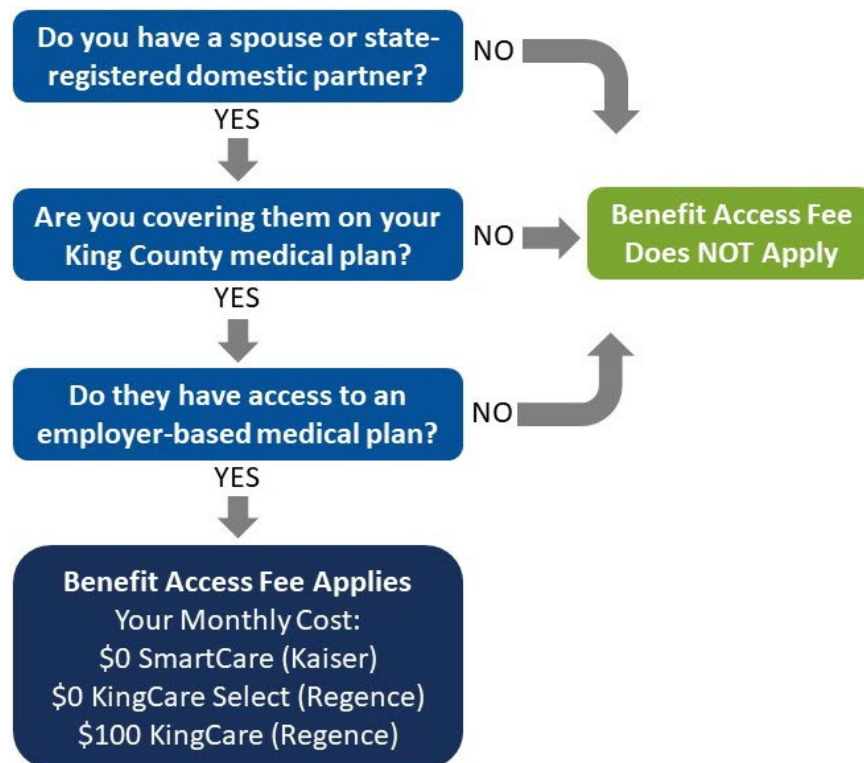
Do you have a spouse or state-registered domestic partner?

NO

YES

Are you covering them on your King County medical plan?

NO

Benefit Access Fee Does NOT Apply

YES

Do they have access to an employer-based medical plan?

NO

YES

Benefit Access Fee Applies
Your Monthly Cost:
\$0 SmartCare (Kaiser)
\$0 KingCare Select (Regence)
\$100 KingCare (Regence)